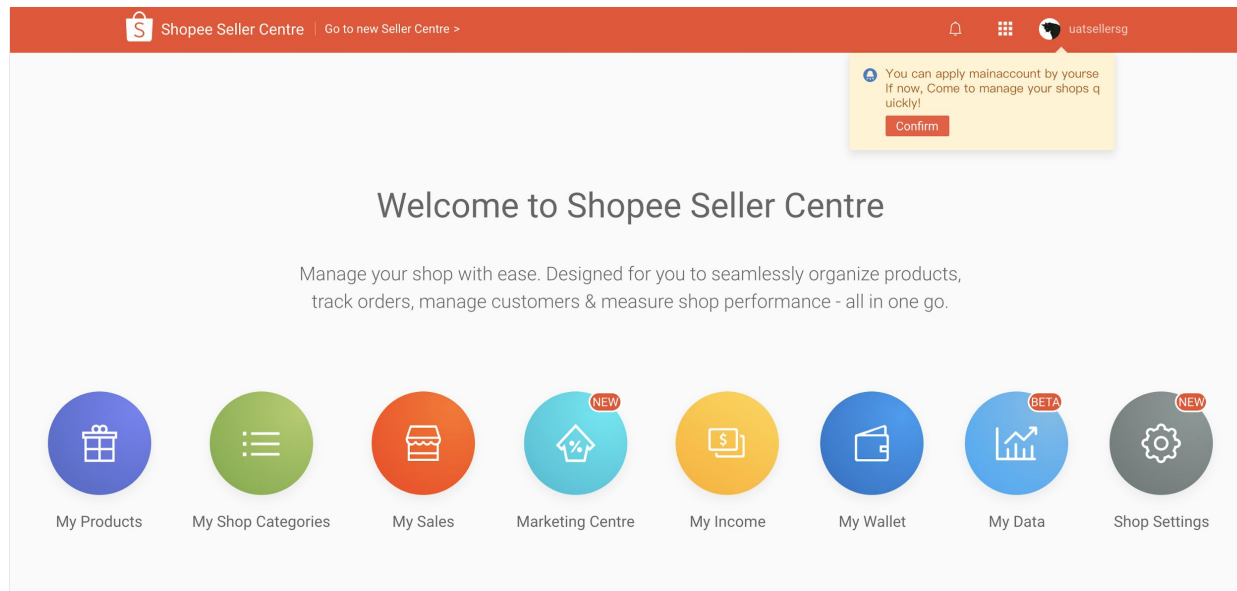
S Shopee Seller Centre | Go to new Seller Centre >

uatsellersg

You can apply mainaccount by yourse If now, Come to manage your shops quickly!

Confirm

Welcome to Shopee Seller Centre

Manage your shop with ease. Designed for you to seamlessly organize products, track orders, manage customers & measure shop performance - all in one go.

My Products

My Shop Categories

My Sales

NEW
Marketing Centre

My Income

My Wallet

BETA
My Data

NEW
Shop Settings